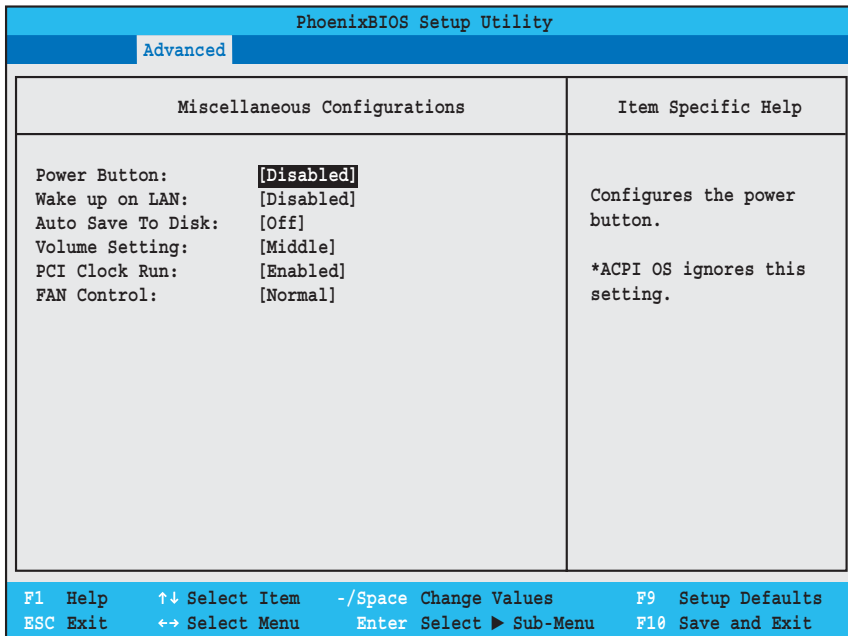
PhoenixBIOS Setup Utility

Advanced

Miscellaneous Configurations

Item Specific Help

Power Button: [Disabled]
Wake up on LAN: [Disabled]
Auto Save To Disk: [Off]
Volume Setting: [Middle]
PCI Clock Run: [Enabled]
FAN Control: [Normal]

Configures the power button.

*ACPI OS ignores this setting.

F1 Help ↑↓ Select Item -/Space Change Values F9 Setup Defaults
ESC Exit ↔ Select Menu Enter Select ▶ Sub-Menu F10 Save and Exit